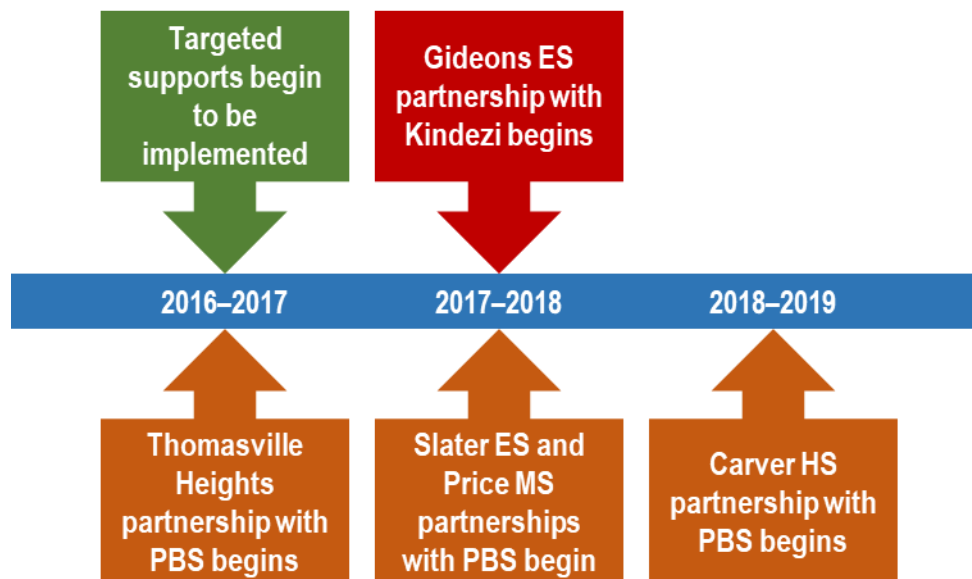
Targeted supports begin to be implemented

Gideons ES partnership with Kindezi begins

2016–2017

2017–2018

2018–2019

Thomasville Heights partnership with PBS begins

Slater ES and Price MS partnerships with PBS begin

Carver HS partnership with PBS begins